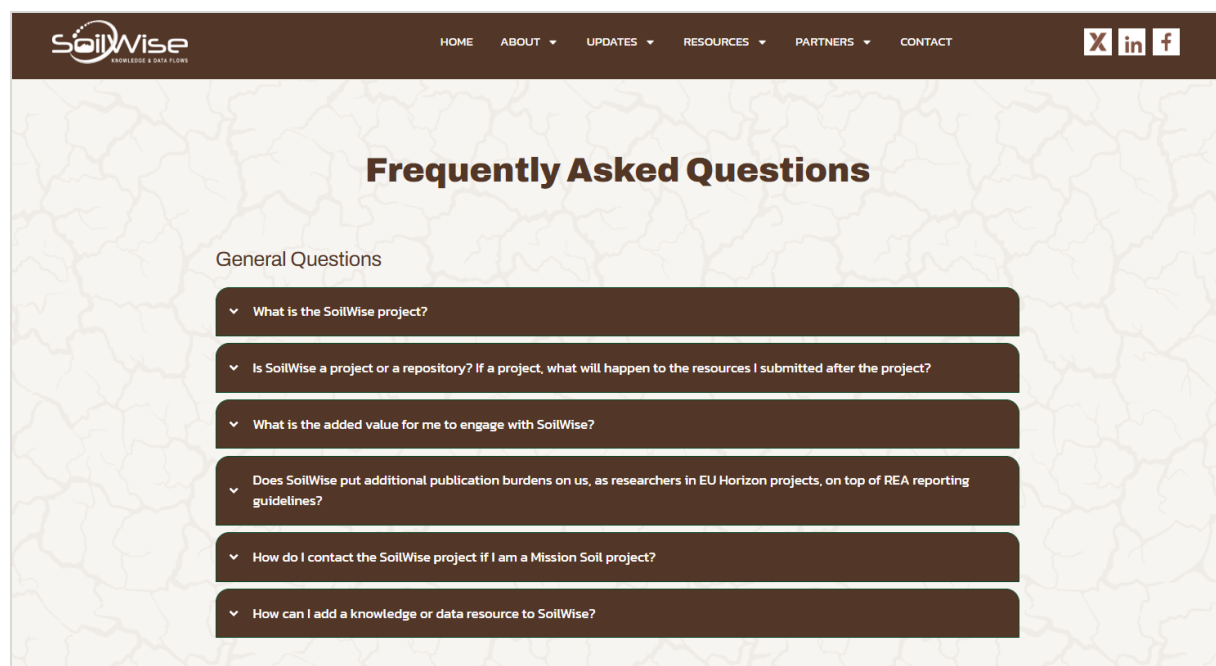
SoilWise
KNOWLEDGE & DATA FLOWS

HOME ABOUT UPDATES RESOURCES PARTNERS CONTACT

X in f

Frequently Asked Questions

General Questions

What is the SoilWise project?

Is SoilWise a project or a repository? If a project, what will happen to the resources I submitted after the project?

What is the added value for me to engage with SoilWise?

Does SoilWise put additional publication burdens on us, as researchers in EU Horizon projects, on top of REA reporting guidelines?

How do I contact the SoilWise project if I am a Mission Soil project?

How can I add a knowledge or data resource to SoilWise?